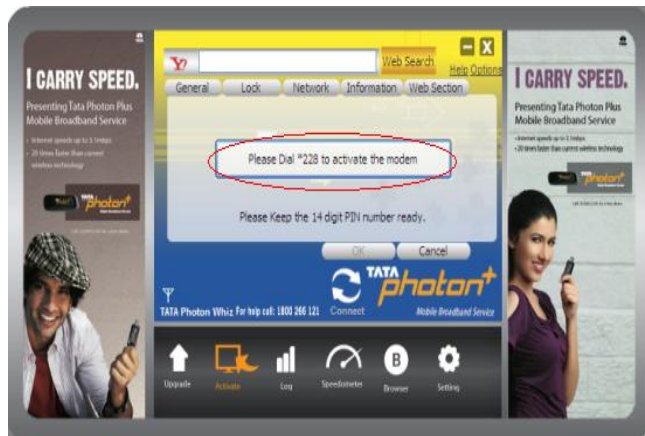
I CARRY SPEED.

Presenting Tata Photon Plus Mobile Broadband Service

• Internet speeds up to 3.1mbps
• 20 times faster than current wireless technology

photon+

Web Search

Help Options

General | Lock | Network | Information | Web Section

Please Dial *228 to activate the modem

Please Keep the 14 digit PIN number ready.

OK | Cancel

TATA photon+

TATA Photon Whiz For help call: 1800 266 121

Connect

Mobile Broadband Service

Upgrade | Activate | Log | Speedometer | Browser | Setting

I CARRY SPEED.

Presenting Tata Photon Plus Mobile Broadband Service

• Internet speeds up to 3.1mbps
• 20 times faster than current wireless technology

photon+